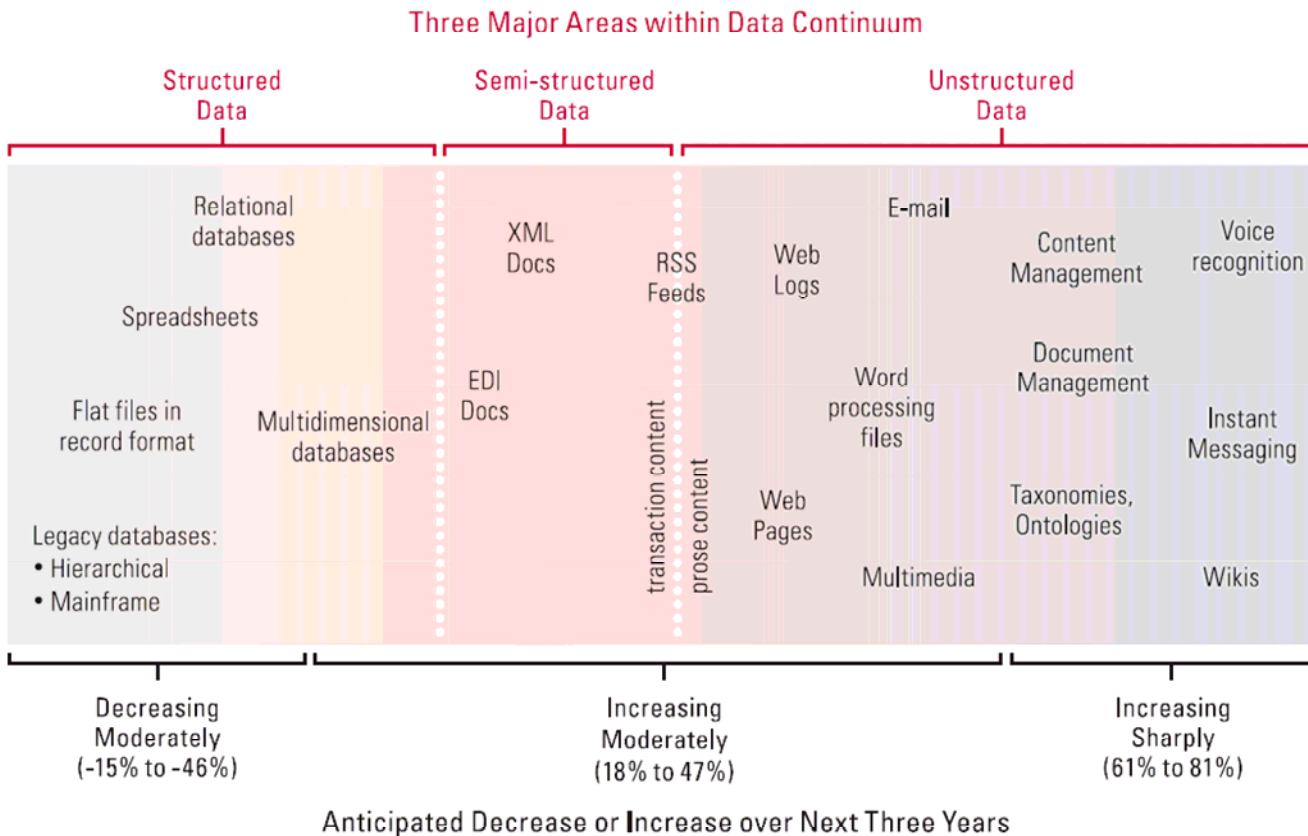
Three Major Areas within Data Continuum

Structured Data

Semi-structured Data

Unstructured Data

Relational databases

Spreadsheets

Flat files in record format

Multidimensional databases

Legacy databases:
• Hierarchical
• Mainframe

XML Docs

EDI Docs

RSS Feeds

transaction content

prose content

Web Logs

E-mail

Word processing files

Web Pages

Multimedia

Content Management

Document Management

Taxonomies, Ontologies

Voice recognition

Instant Messaging

Wikis

Decreasing Moderately (-15% to -46%)

Increasing Moderately (18% to 47%)

Increasing Sharply (61% to 81%)

Anticipated Decrease or Increase over Next Three Years